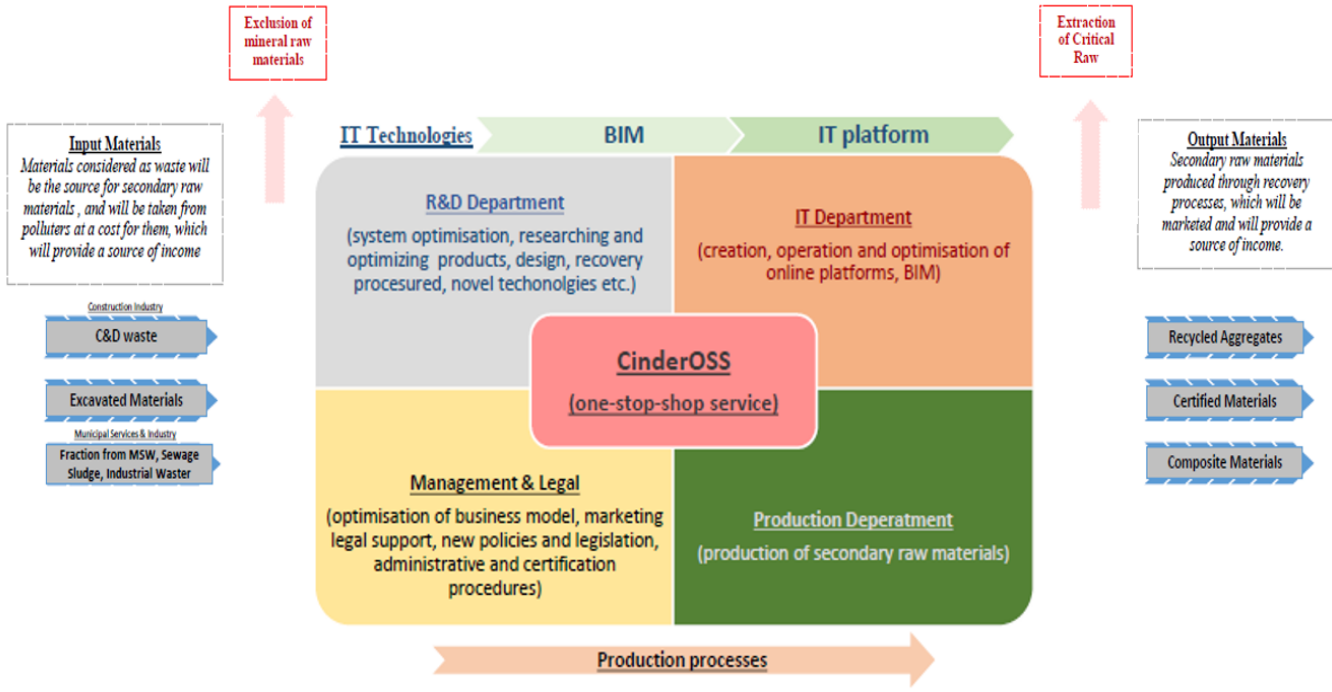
Exclusion of mineral raw materials

Extraction of Critical Raw

Input Materials
Materials considered as waste will be the source for secondary raw materials , and will be taken from polluters at a cost for them, which will provide a source of income

Construction Industry

C&D waste

Excavated Materials

Municipal Services & Industry

Fraction from MSW, Sewage Sludge, Industrial Waster

IT Technologies

BIM

IT platform

R&D Department
(system optimisation, researching and optimizing products, design, recovery procesured, novel techonolgies etc.)

IT Department
(creation, operation and optimisation of online platforms, BIM)

CinderOSS
(one-stop-shop service)

Management & Legal
(optimisation of business model, marketing legal support, new policies and legislation, administrative and certification procedures)

Production Deperatment
(production of secondary raw materials)

Production processes

Output Materials
Secondary raw materials produced through recovery processes, which will be marketed and will provide a source of income.

Recycled Aggregates

Certified Materials

Composite Materials